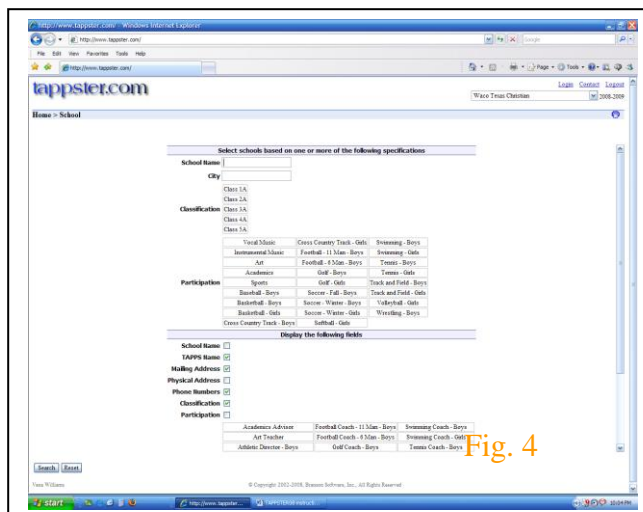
http://www.tappster.com/ - Windows Internet Explorer
http://www.tappster.com/
File Edit View Favorites Tools Help
http://www.tappster.com/
Page Tools

tappster.com

Login Contact Logout
Waco Texas Christian
2008-2009

Home > School

Select schools based on one or more of the following specifications

School Name
City
Classification
Class 1A
Class 2A
Class 3A
Class 4A
Class 5A

Participation

| Vocal Music | Cross Country Track - Girls | Swimming - Boys |
|---|---|---|
| Instrumental Music | Football - 11 Man - Boys | Swimming - Girls |
| Art | Football - 6 Man - Boys | Tennis - Boys |
| Academics | Golf - Boys | Tennis - Girls |
| Sports | Golf - Girls | Track and Field - Boys |
| Baseball - Boys | Soccer - Fall - Boys | Track and Field - Girls |
| Basketball - Boys | Soccer - Winter - Boys | Volleyball - Girls |
| Basketball - Girls | Soccer - Winter - Girls | Wrestling - Boys |
| Cross Country Track - Boys | Softball - Girls | |

Display the following fields

School Name
TAPPS Name
Mailing Address
Physical Address
Phone Numbers
Classification
Participation

| Academics Advisor | Football Coach - 11 Man - Boys | Swimming Coach - Boys |
|---|---|---|
| Art Teacher | Football Coach - 6 Man - Boys | Swimming Coach - Girls |
| Athletic Director - Boys | Golf Coach - Boys | Tennis Coach - Boys |

Fig. 4

Search Reset

Vera Williams
© Copyright 2002-2008, Brenner Software, Inc., All Rights Reserved.

start
http://www.tappster...
TAPPSTER@ instructi...
10:04 PM